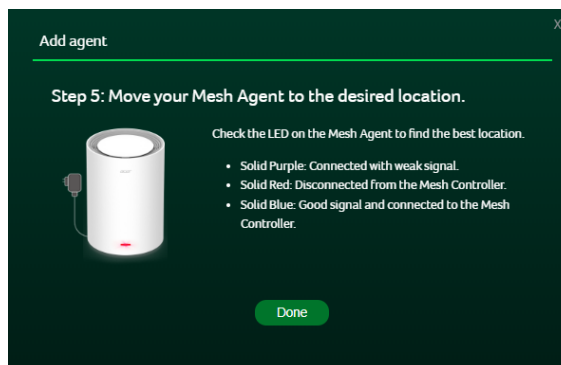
Add agent

X

Step 5: Move your Mesh Agent to the desired location.

Check the LED on the Mesh Agent to find the best location.

- Solid Purple: Connected with weak signal.
- Solid Red: Disconnected from the Mesh Controller.
- Solid Blue: Good signal and connected to the Mesh Controller.

Done